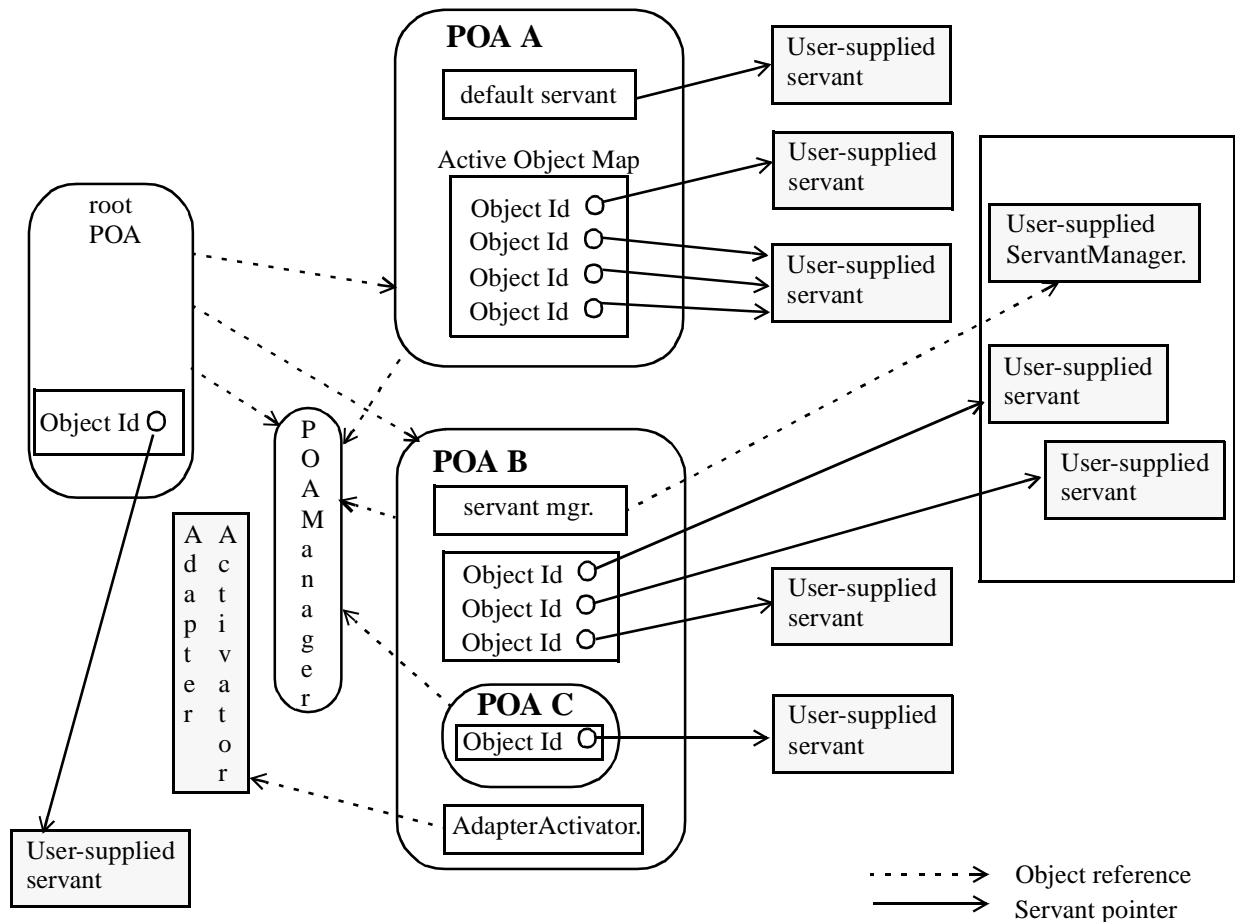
POA A

default servant

User-supplied servant

Active Object Map

Object Id

Object Id

Object Id

Object Id

User-supplied servant

User-supplied servant

root POA

Object Id

User-supplied ServantManager.

User-supplied servant

User-supplied servant

POAManager

POA B

servant mgr.

Object Id

Object Id

Object Id

User-supplied servant

Adapter Activator

POA C

Object Id

User-supplied servant

AdapterActivator.

User-supplied servant

Object reference

Servant pointer